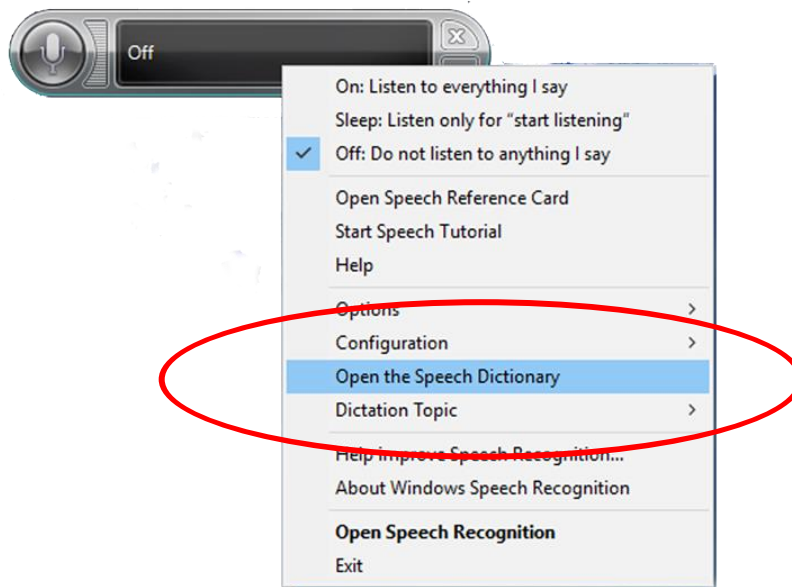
Off

On: Listen to everything I say
Sleep: Listen only for "start listening"
Off: Do not listen to anything I say

Open Speech Reference Card
Start Speech Tutorial
Help

Options
Configuration
Open the Speech Dictionary
Dictation Topic

Help Improve Speech Recognition...
About Windows Speech Recognition

Open Speech Recognition
Exit